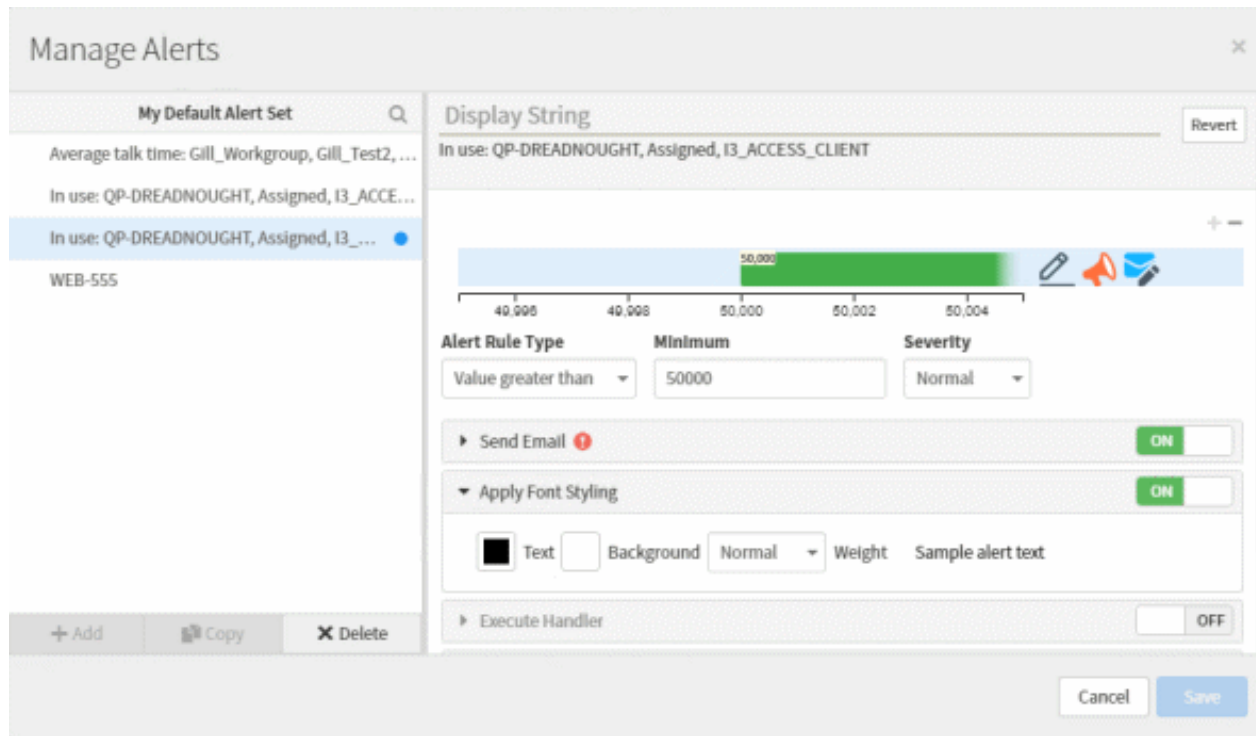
Manage Alerts

×

My Default Alert Set

Average talk time: Gill_Workgroup, Gill_Test2, ...

In use: QP-DREADNOUGHT, Assigned, I3_ACCE...

In use: QP-DREADNOUGHT, Assigned, I3_...

WEB-555

+ Add

Copy

✕ Delete

Display String

Revert

In use: QP-DREADNOUGHT, Assigned, I3_ACCESS_CLIENT

+ −

50,000

49,996

49,998

50,000

50,002

50,004

Alert Rule Type

Value greater than

Minimum

50000

Severity

Normal

Send Email

ON

Apply Font Styling

ON

Text

Background

Normal

Weight

Sample alert text

Execute Handler

OFF

Cancel

Save